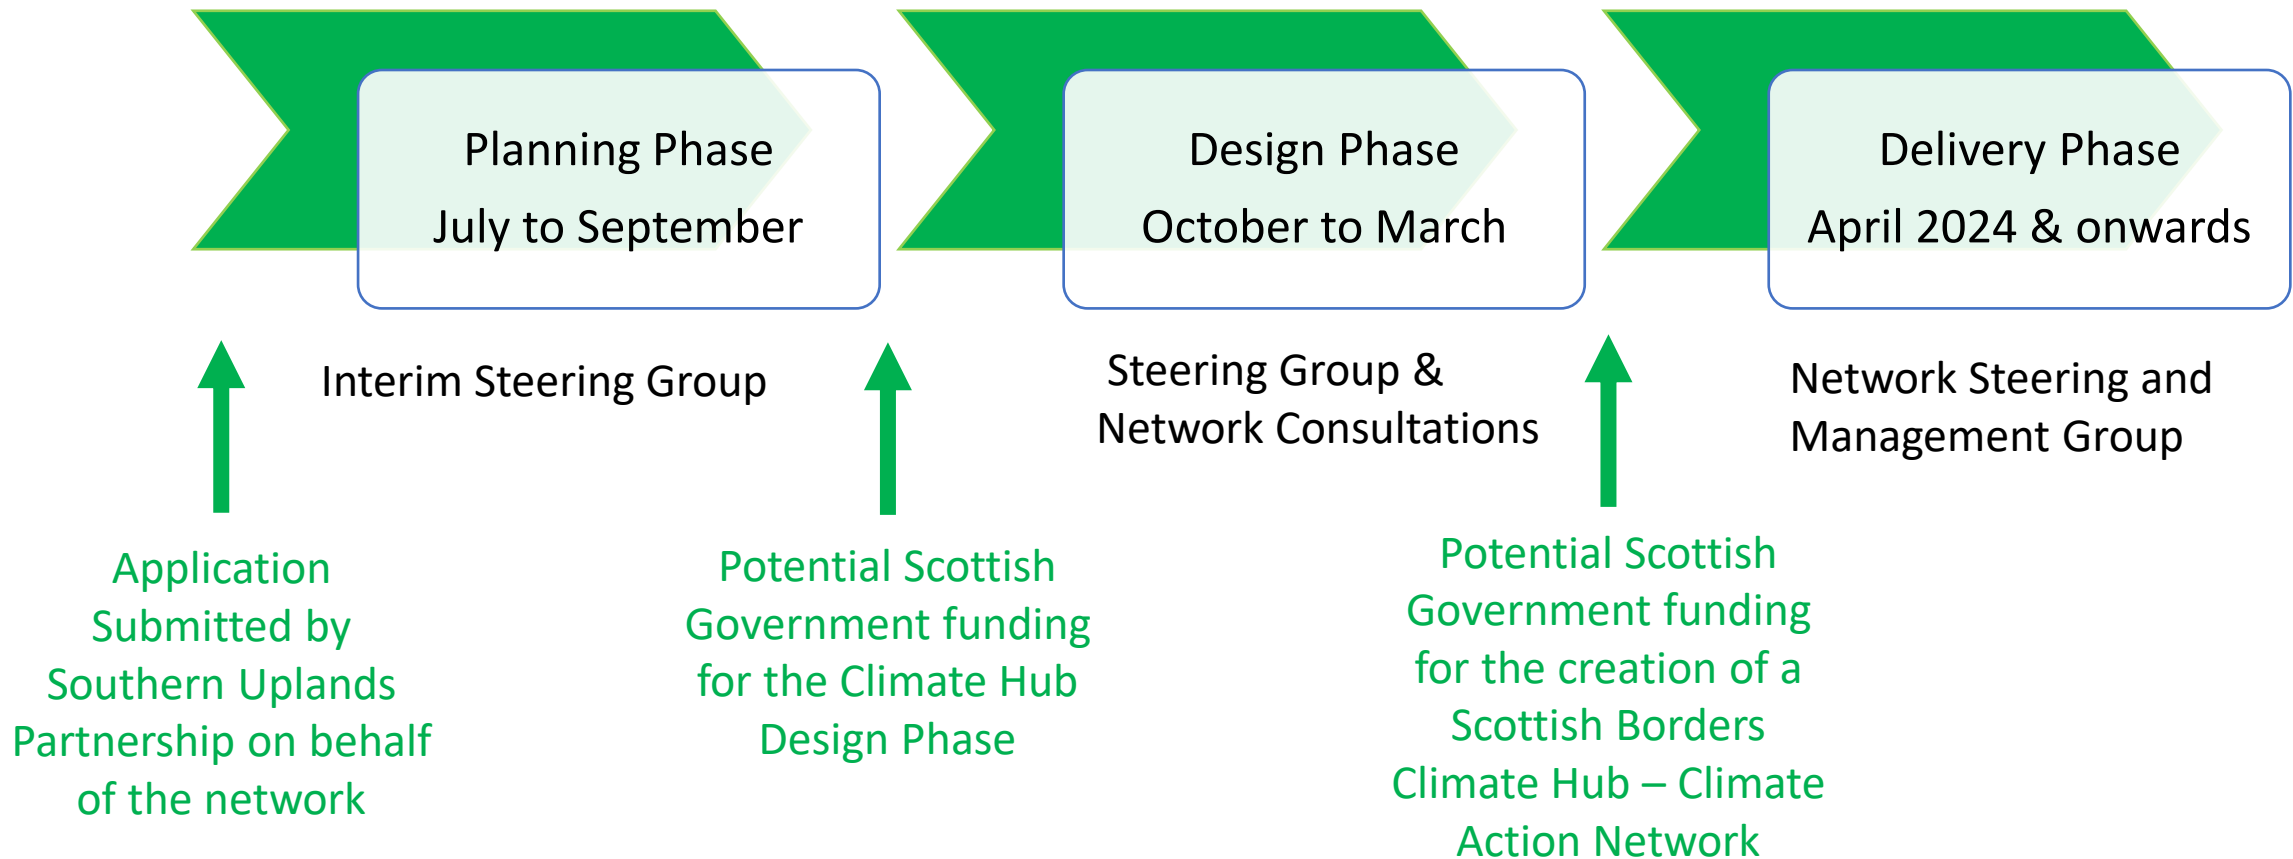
Planning Phase
July to September

Design Phase
October to March

Delivery Phase
April 2024 & onwards

Interim Steering Group

Steering Group & Network Consultations

Network Steering and Management Group

Application Submitted by Southern Uplands Partnership on behalf of the network

Potential Scottish Government funding for the Climate Hub Design Phase

Potential Scottish Government funding for the creation of a Scottish Borders Climate Hub – Climate Action Network